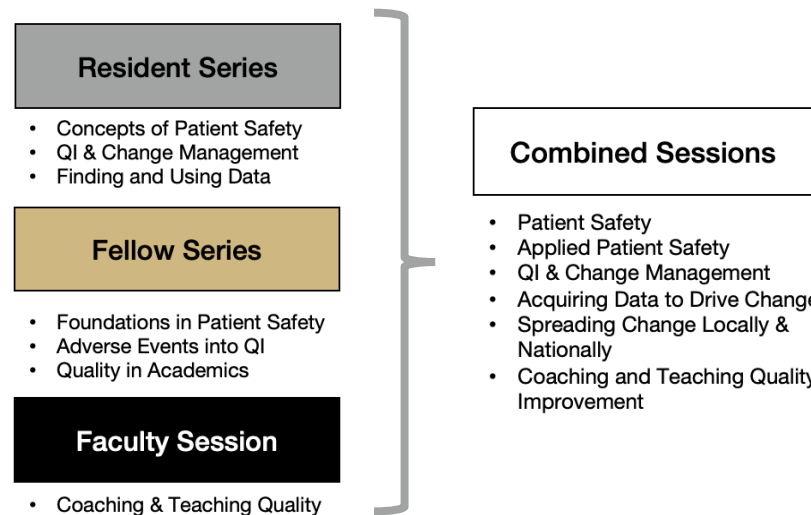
Resident Series

- Concepts of Patient Safety
- QI & Change Management
- Finding and Using Data

Fellow Series

- Foundations in Patient Safety
- Adverse Events into QI
- Quality in Academics

Faculty Session

- Coaching & Teaching Quality

Combined Sessions

- Patient Safety
- Applied Patient Safety
- QI & Change Management
- Acquiring Data to Drive Change
- Spreading Change Locally & Nationally
- Coaching and Teaching Quality Improvement